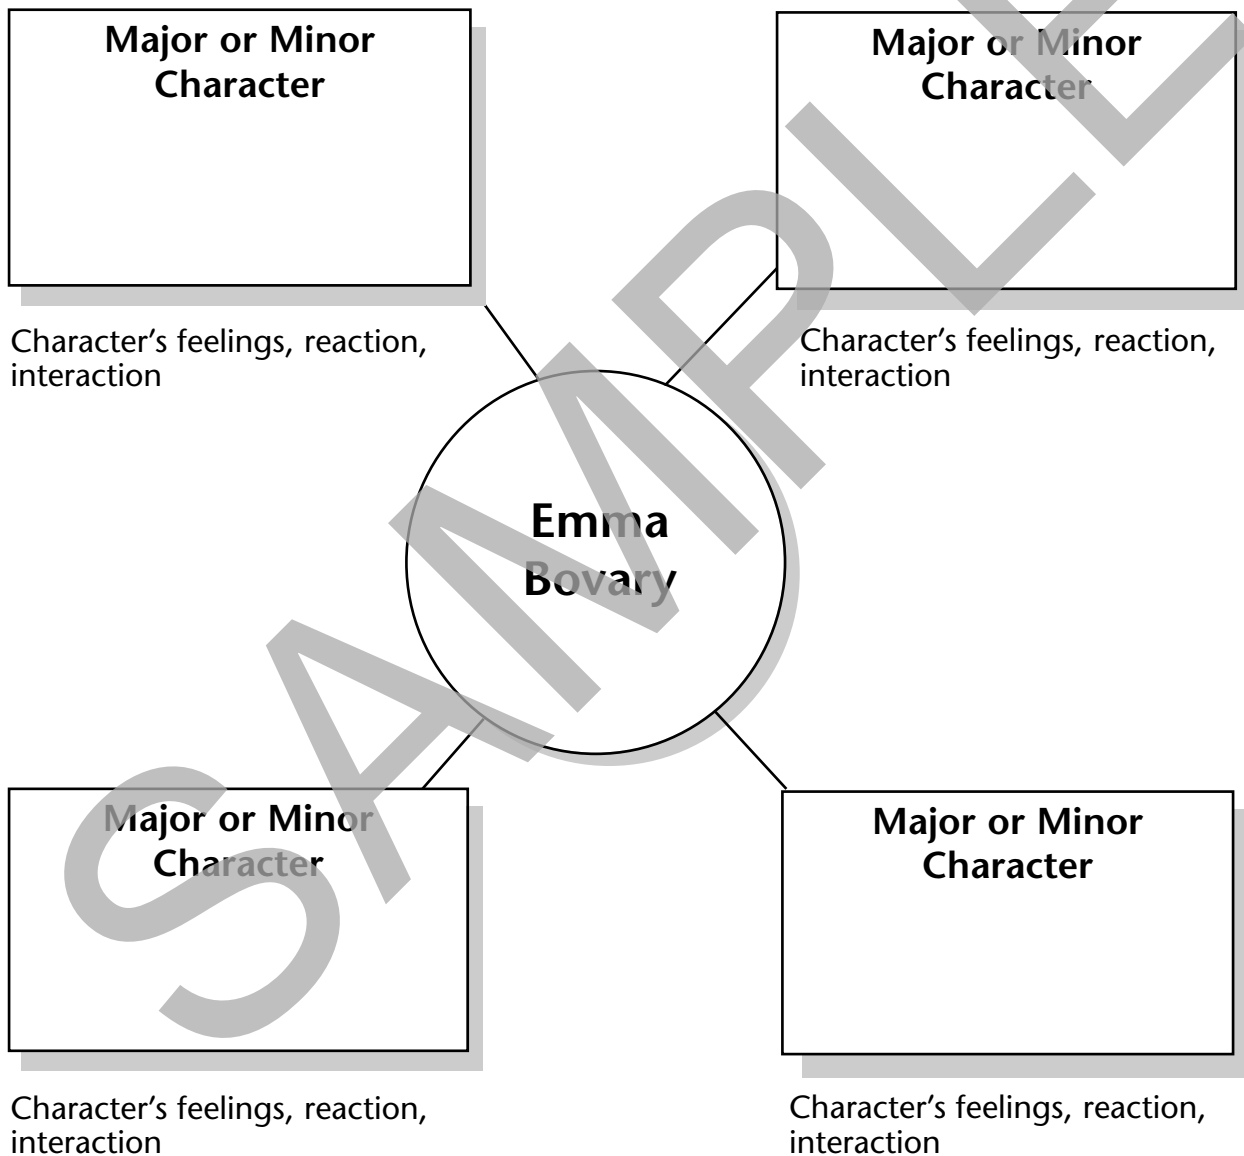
Major or Minor Character

Major or Minor Character

Character’s feelings, reaction, interaction

Character’s feelings, reaction, interaction

Emma Bovary

Major or Minor Character

Major or Minor Character

Character’s feelings, reaction, interaction

Character’s feelings, reaction, interaction

SAMPLE